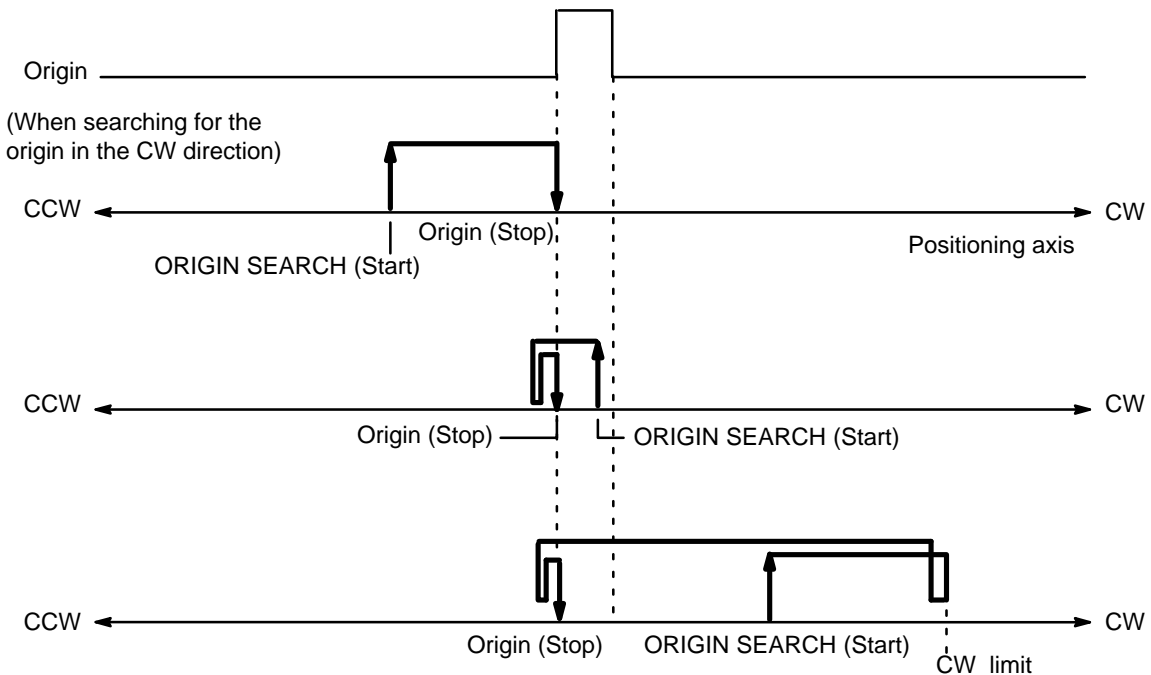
Origin

(When searching for the origin in the CW direction)

CCW

CW

Origin (Stop)

Positioning axis

ORIGIN SEARCH (Start)

CCW

CW

Origin (Stop)

ORIGIN SEARCH (Start)

CCW

CW

Origin (Stop)

ORIGIN SEARCH (Start)

CW limit